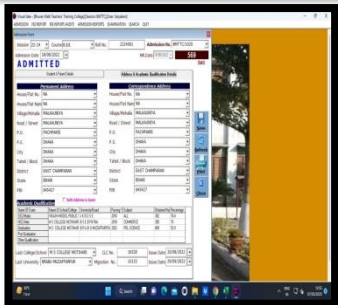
Visual Data - [Bhuvan Mohit Teachers' Training College(Session BBTTC)(User Valuation)]

ADMISSION REGISTER REGISTER AUDITS ADMISSION REPORTS ADMINISTRATION SEARCH EXIT

Admission Form

Session 22-24 Course B.Ed Roll No. 2224001 Admission No. BBTTC/1028

Admission Date 19/09/2022 MR.Card 569

ADMITTED

Student's Parent Details

Address & Academic Qualification Details

Permanent Address

House/Flat No. NA

House/Flat Name NA

Village/Mohalla MALAHARIYA

Road / Street MALAHARIYA

P.O. PACHPAKRI

P.S. PACHPAKRI

City DHAKA

Tehsil / Block DHAKA

District EAST CHAMPARAN

State BIHAR

PIN 845427

Correspondence Address

House/Flat No. NA

House/Flat Name NA

Village/Mohalla MALAHARIYA

Road / Street MALAHARIYA

P.O. PACHPAKRI

P.S. DHAKA

City DHAKA

Tehsil / Block DHAKA

District EAST CHAMPARAN

State BIHAR

PIN 845427

Academic Qualification

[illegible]

Last College/School M S COLLEGE MOTIHARI

Last University BRABU MUZAFFARPUR

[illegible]